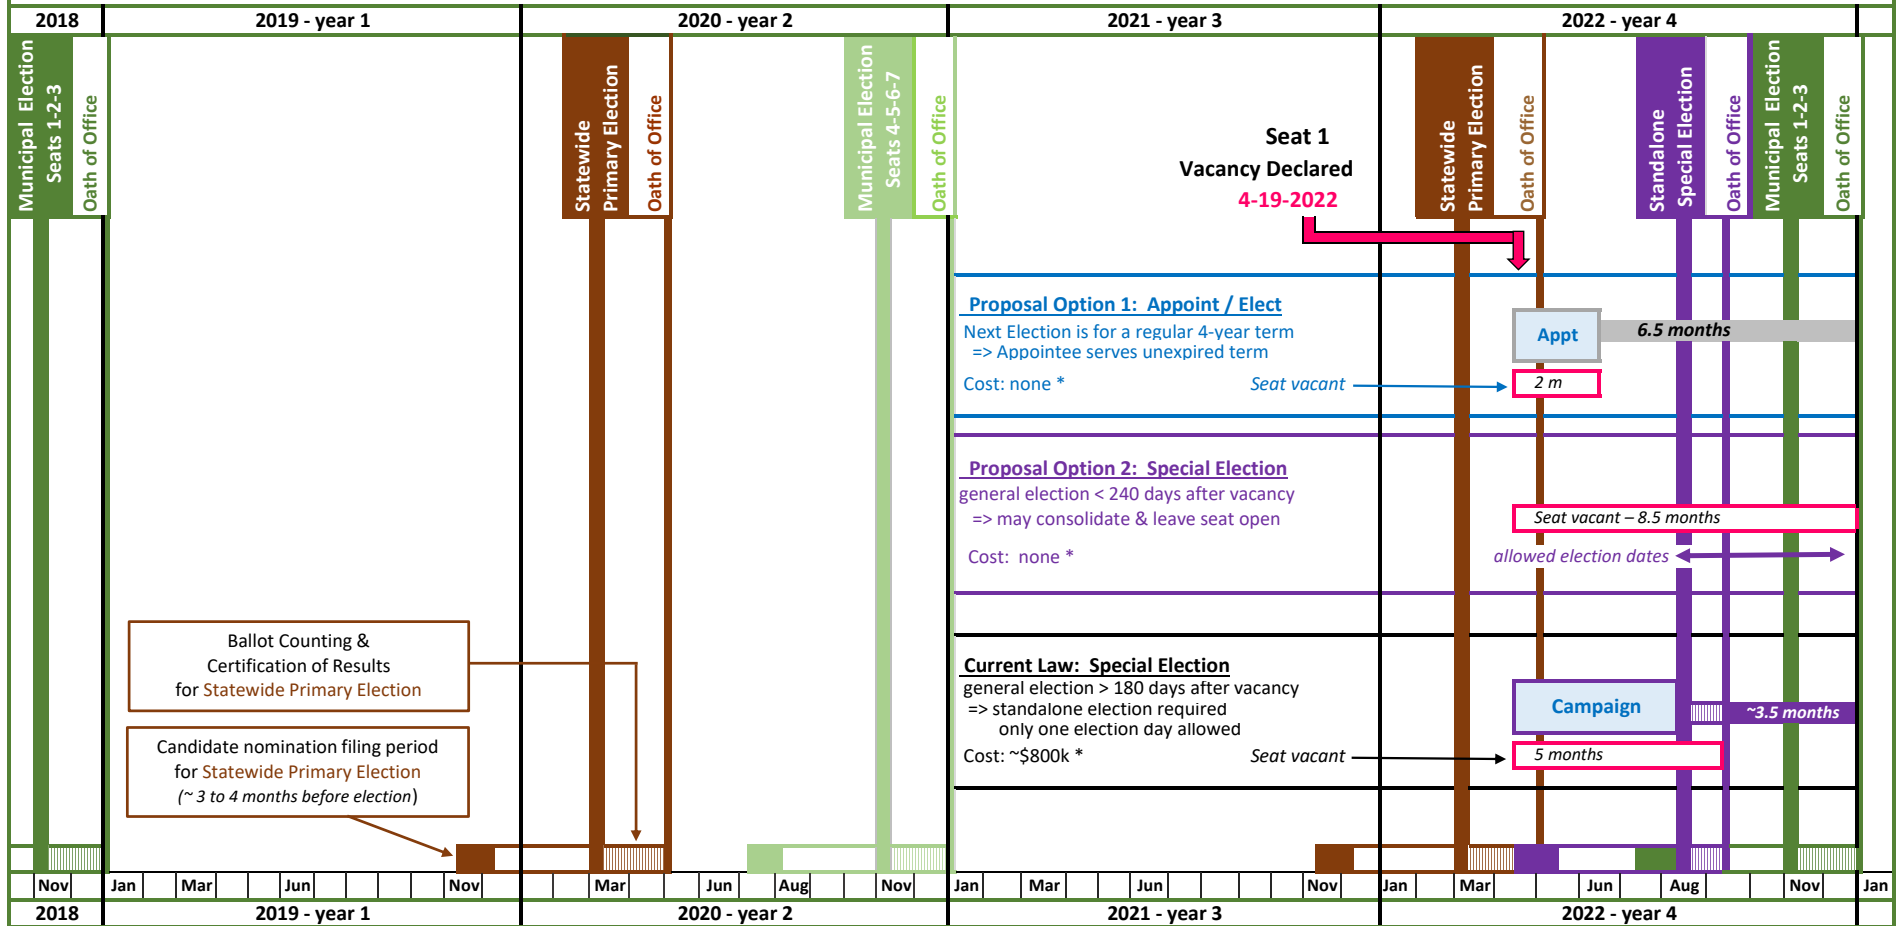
| 2018 | 2019 - year 1 | 2020 - year 2 | 2021 - year 3 | 2022 - year 4 |
|---|---|---|---|---|

Municipal Election Seats 1-2-3
Oath of Office

Statewide Primary Election
Oath of Office

Municipal Election Seats 4-5-6-7
Oath of Office

Seat 1
Vacancy Declared
4-19-2022

Statewide Primary Election
Oath of Office

Standalone Special Election
Oath of Office

Municipal Election Seats 1-2-3
Oath of Office

Proposal Option 1: Appoint / Elect
Next Election is for a regular 4-year term
=> Appointee serves unexpired term
Cost: none *
Seat vacant
Appt
6.5 months
2 m

Proposal Option 2: Special Election
general election < 240 days after vacancy
=> may consolidate & leave seat open
Cost: none *
Seat vacant – 8.5 months
allowed election dates

Ballot Counting & Certification of Results for Statewide Primary Election

Candidate nomination filing period for Statewide Primary Election (~ 3 to 4 months before election)

Current Law: Special Election
general election > 180 days after vacancy
=> standalone election required
only one election day allowed
Cost: ~$800k *
Seat vacant
Campaign
~3.5 months
5 months

Nov | Jan | Mar | Jun | Nov | Mar | Jun | Aug | Nov | Jan | Mar | Jun | Nov | Jan | Mar | Jun | Aug | Nov | Jan

| 2018 | 2019 - year 1 | 2020 - year 2 | 2021 - year 3 | 2022 - year 4 |
|---|---|---|---|---|